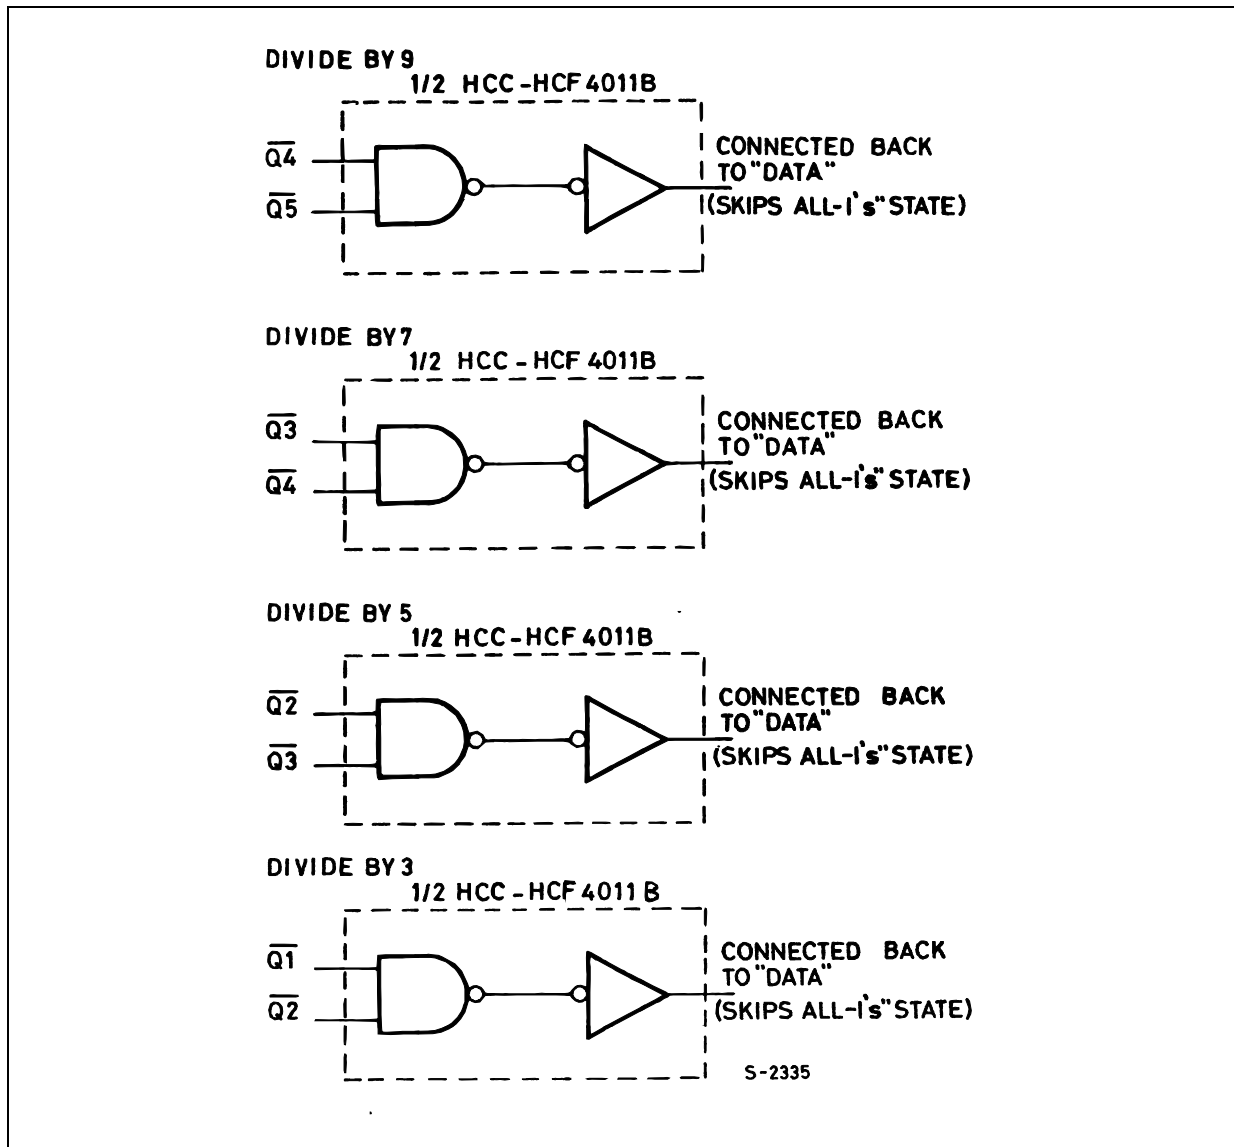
DIVIDE BY 9

1/2 HCC-HCF 4011B

$\overline{Q4}$

$\overline{Q5}$

CONNECTED BACK TO "DATA" (SKIPS ALL-1's" STATE)

DIVIDE BY 7

1/2 HCC-HCF 4011B

$\overline{Q3}$

$\overline{Q4}$

CONNECTED BACK TO "DATA" (SKIPS ALL-1's" STATE)

DIVIDE BY 5

1/2 HCC-HCF 4011B

$\overline{Q2}$

$\overline{Q3}$

CONNECTED BACK TO "DATA" (SKIPS ALL-1's" STATE)

DIVIDE BY 3

1/2 HCC-HCF 4011 B

$\overline{Q1}$

$\overline{Q2}$

CONNECTED BACK TO "DATA" (SKIPS ALL-1's" STATE)

S-2335